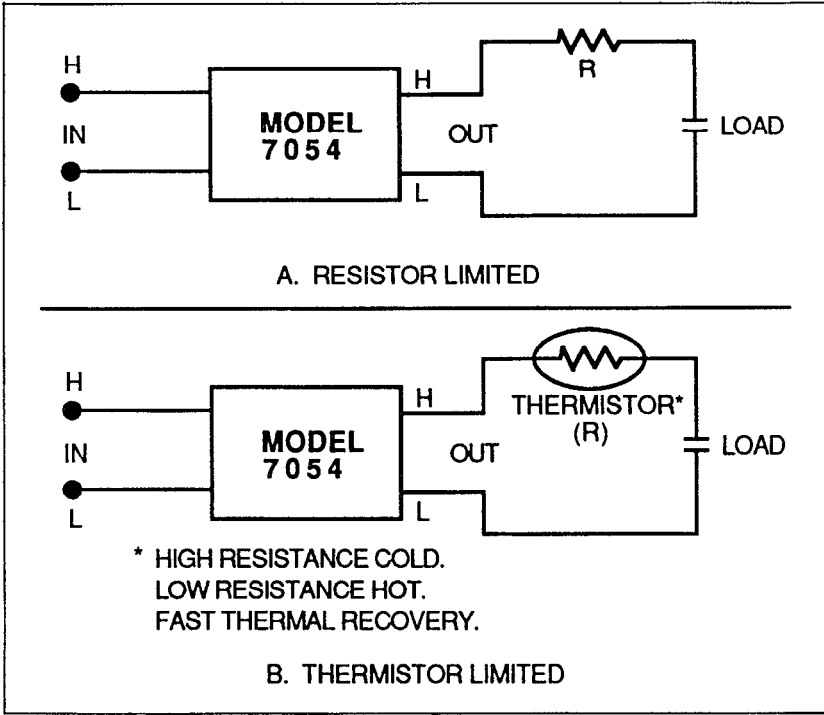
H

IN

L

MODEL 7054

H

OUT

L

R

LOAD

A. RESISTOR LIMITED

H

IN

L

MODEL 7054

H

OUT

L

THERMISTOR* (R)

LOAD

* HIGH RESISTANCE COLD.
LOW RESISTANCE HOT.
FAST THERMAL RECOVERY.

B. THERMISTOR LIMITED